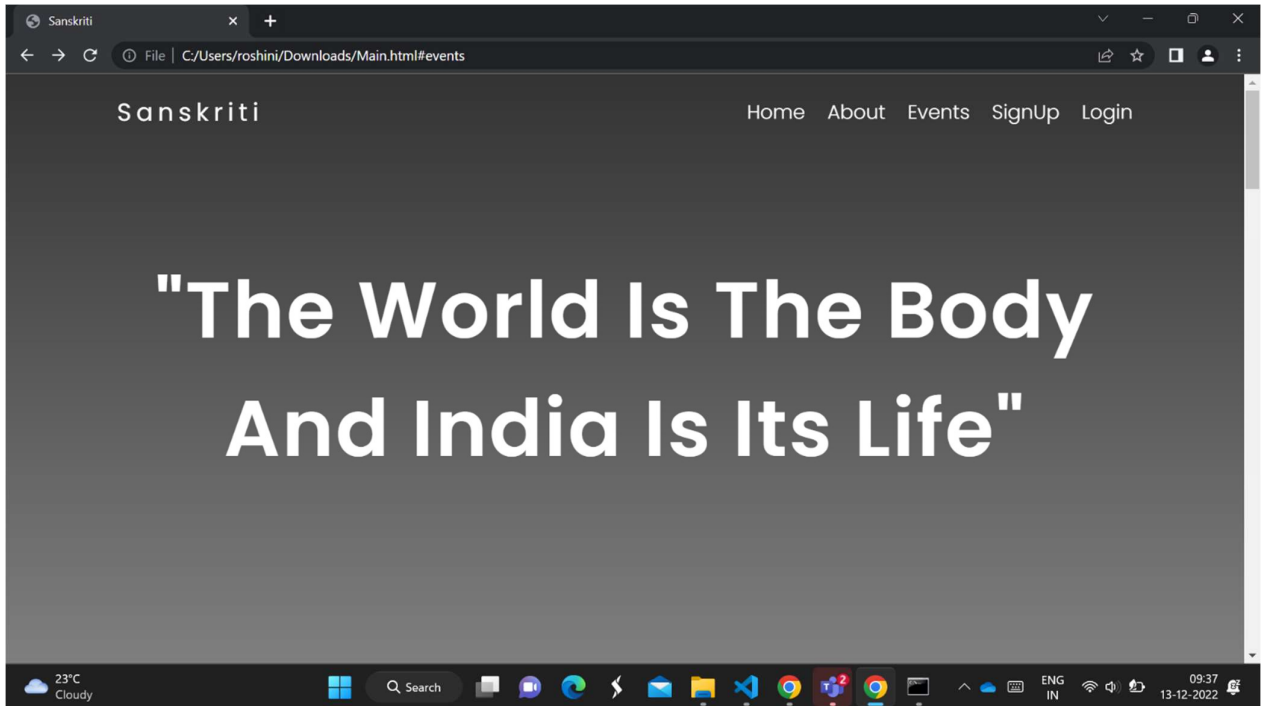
Sanskriti

File | C:/Users/roshini/Downloads/Main.html#events

Sanskriti

Home About Events SignUp Login

"The World Is The Body And India Is Its Life"

23°C
Cloudy

Search

2

ENG
IN

09:37
13-12-2022